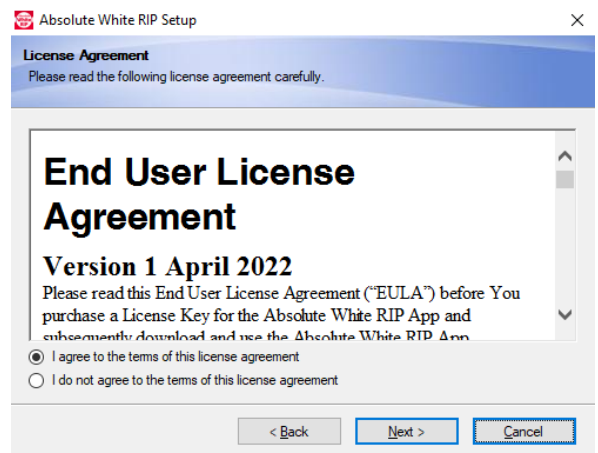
Absolute White RIP Setup

License Agreement
Please read the following license agreement carefully.

End User License Agreement

Version 1 April 2022

Please read this End User License Agreement ("EULA") before You purchase a License Key for the Absolute White RIP App and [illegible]

I agree to the terms of this license agreement
I do not agree to the terms of this license agreement

< Back
Next >
Cancel